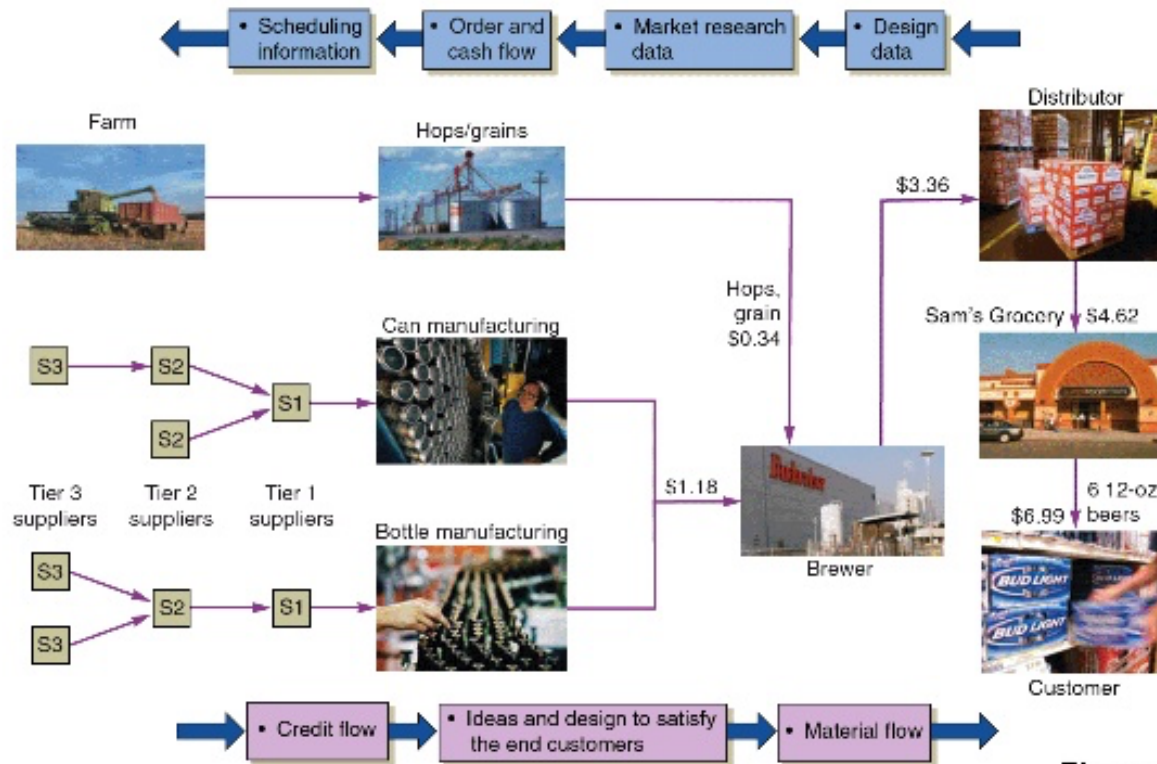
• Scheduling information
• Order and cash flow
• Market research data
• Design data

Farm

Hops/grains

Distributor

$3.36

Hops, grain $0.34

Can manufacturing

Sam's Grocery $4.62

S3
S2
S2
S1

Tier 3 suppliers
Tier 2 suppliers
Tier 1 suppliers

$1.18

Budweiser

Brewer

6 12-oz beers

$6.99

Bottle manufacturing

S3
S2
S1
S3

BUD LIGHT
BUD LIGHT

Customer

• Credit flow
• Ideas and design to satisfy the end customers
• Material flow